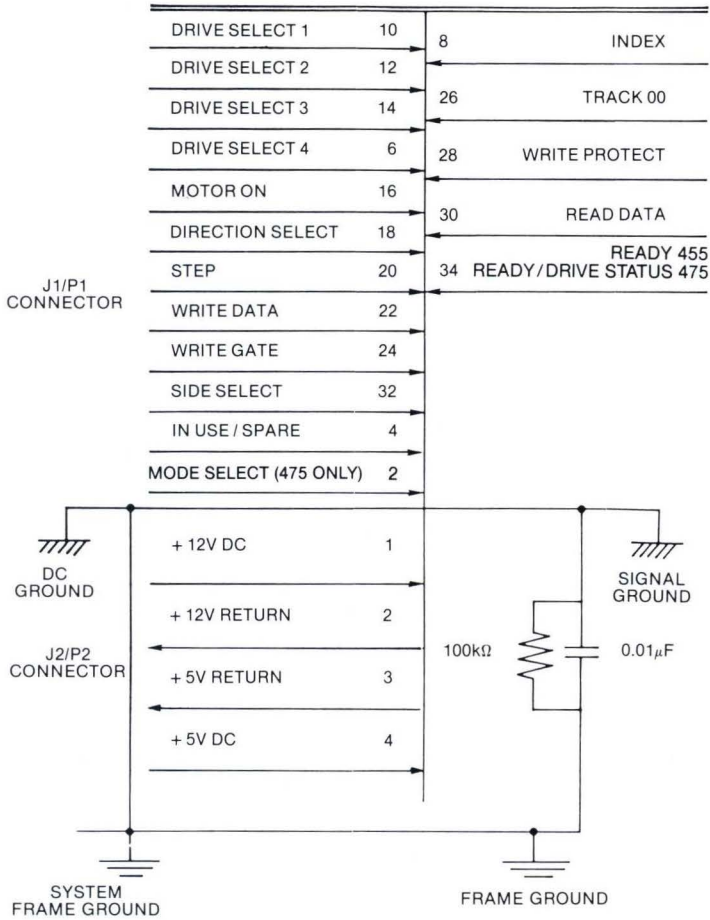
DRIVE SELECT 1 10
DRIVE SELECT 2 12
DRIVE SELECT 3 14
DRIVE SELECT 4 6
MOTOR ON 16
DIRECTION SELECT 18
STEP 20
WRITE DATA 22
WRITE GATE 24
SIDE SELECT 32
IN USE / SPARE 4
MODE SELECT (475 ONLY) 2

8 INDEX
26 TRACK 00
28 WRITE PROTECT
30 READ DATA
READY 455
34 READY / DRIVE STATUS 475

J1/P1 CONNECTOR

DC GROUND

+ 12V DC 1
+ 12V RETURN 2
+ 5V RETURN 3
+ 5V DC 4

J2/P2 CONNECTOR

100kΩ

$0.01\mu F$

SIGNAL GROUND

SYSTEM FRAME GROUND

FRAME GROUND